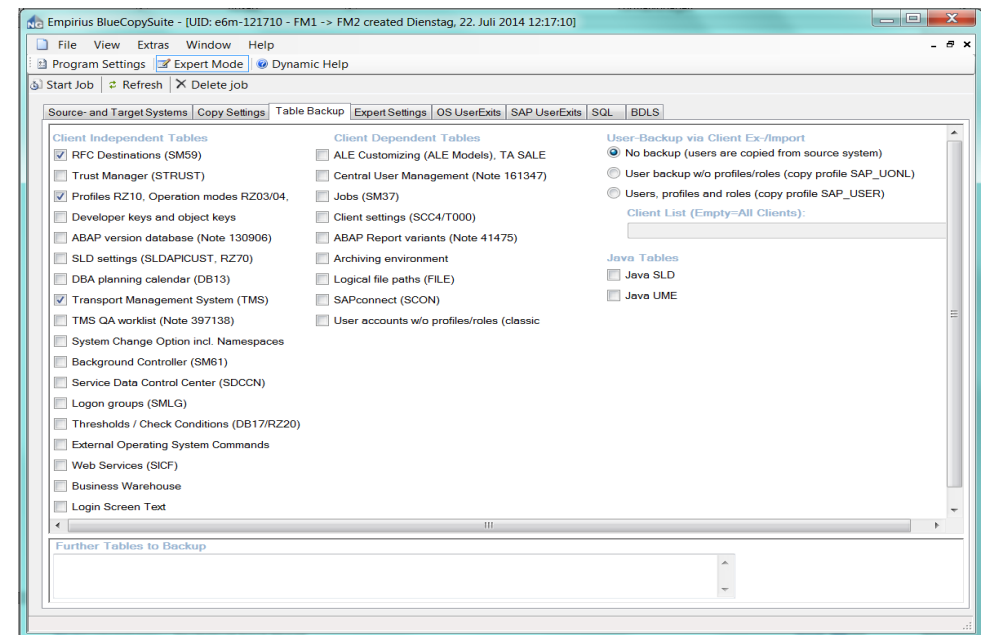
Empirius BlueCopySuite - [UID: e6m-121710 - FM1 -> FM2 created Dienstag, 22. Juli 2014 12:17:10]

File View Extras Window Help

Program Settings Expert Mode Dynamic Help

Start Job Refresh Delete job

Source- and Target Systems | Copy Settings | Table Backup | Expert Settings | OS UserExits | SAP UserExits | SQL | BDLS

Client Independent Tables
RFC Destinations (SM59)
Trust Manager (STRUST)
Profiles RZ10, Operation modes RZ03/04,
Developer keys and object keys
ABAP version database (Note 130906)
SLD settings (SLDAPICUST, RZ70)
DBA planning calendar (DB13)
Transport Management System (TMS)
TMS QA worklist (Note 397138)
System Change Option incl. Namespaces
Background Controller (SM61)
Service Data Control Center (SDCCN)
Logon groups (SMLG)
Thresholds / Check Conditions (DB17/RZ20)
External Operating System Commands
Web Services (SICF)
Business Warehouse
Login Screen Text

Client Dependent Tables
ALE Customizing (ALE Models), TA SALE
Central User Management (Note 161347)
Jobs (SM37)
Client settings (SCC4/T000)
ABAP Report variants (Note 41475)
Archiving environment
Logical file paths (FILE)
SAPconnect (SCON)
User accounts w/o profiles/roles (classic

User-Backup via Client Ex-/Import
No backup (users are copied from source system)
User backup w/o profiles/roles (copy profile SAP_UONL)
Users, profiles and roles (copy profile SAP_USER)
Client List (Empty=All Clients):

Java Tables
Java SLD
Java UME

Further Tables to Backup